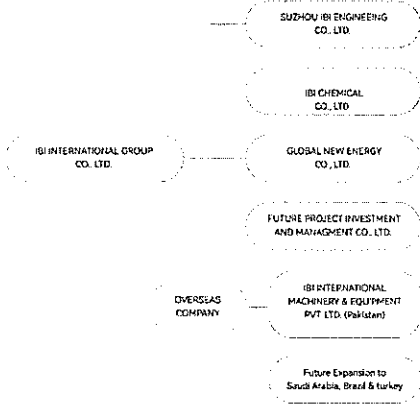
IBI INTERNATIONAL GROUP CO., LTD.

SUZHOU IBI ENGINEERING CO., LTD.

IBI CHEMICAL CO., LTD.

GLOBAL NEW ENERGY CO., LTD.

FUTURE PROJECT INVESTMENT AND MANAGMENT CO., LTD.

OVERSEAS COMPANY

IBI INTERNATIONAL MACHINERY & EQUIPMENT PVT. LTD. (Pakistan)

Future Expansion to Saudi Arabia, Brazil & turkey